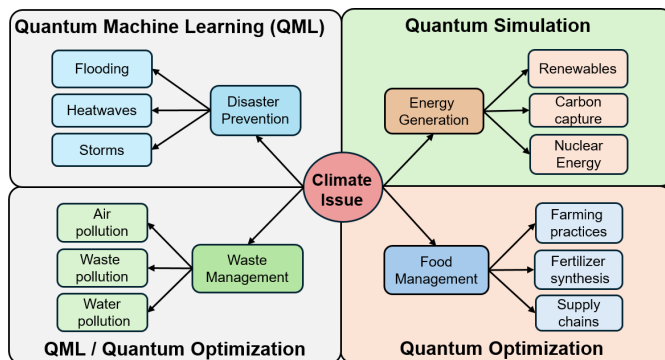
Quantum Machine Learning (QML)

Flooding

Heatwaves

Storms

Disaster Prevention

Quantum Simulation

Energy Generation

Renewables

Carbon capture

Nuclear Energy

Climate Issue

Air pollution

Waste pollution

Water pollution

Waste Management

Food Management

Farming practices

Fertilizer synthesis

Supply chains

QML / Quantum Optimization

Quantum Optimization